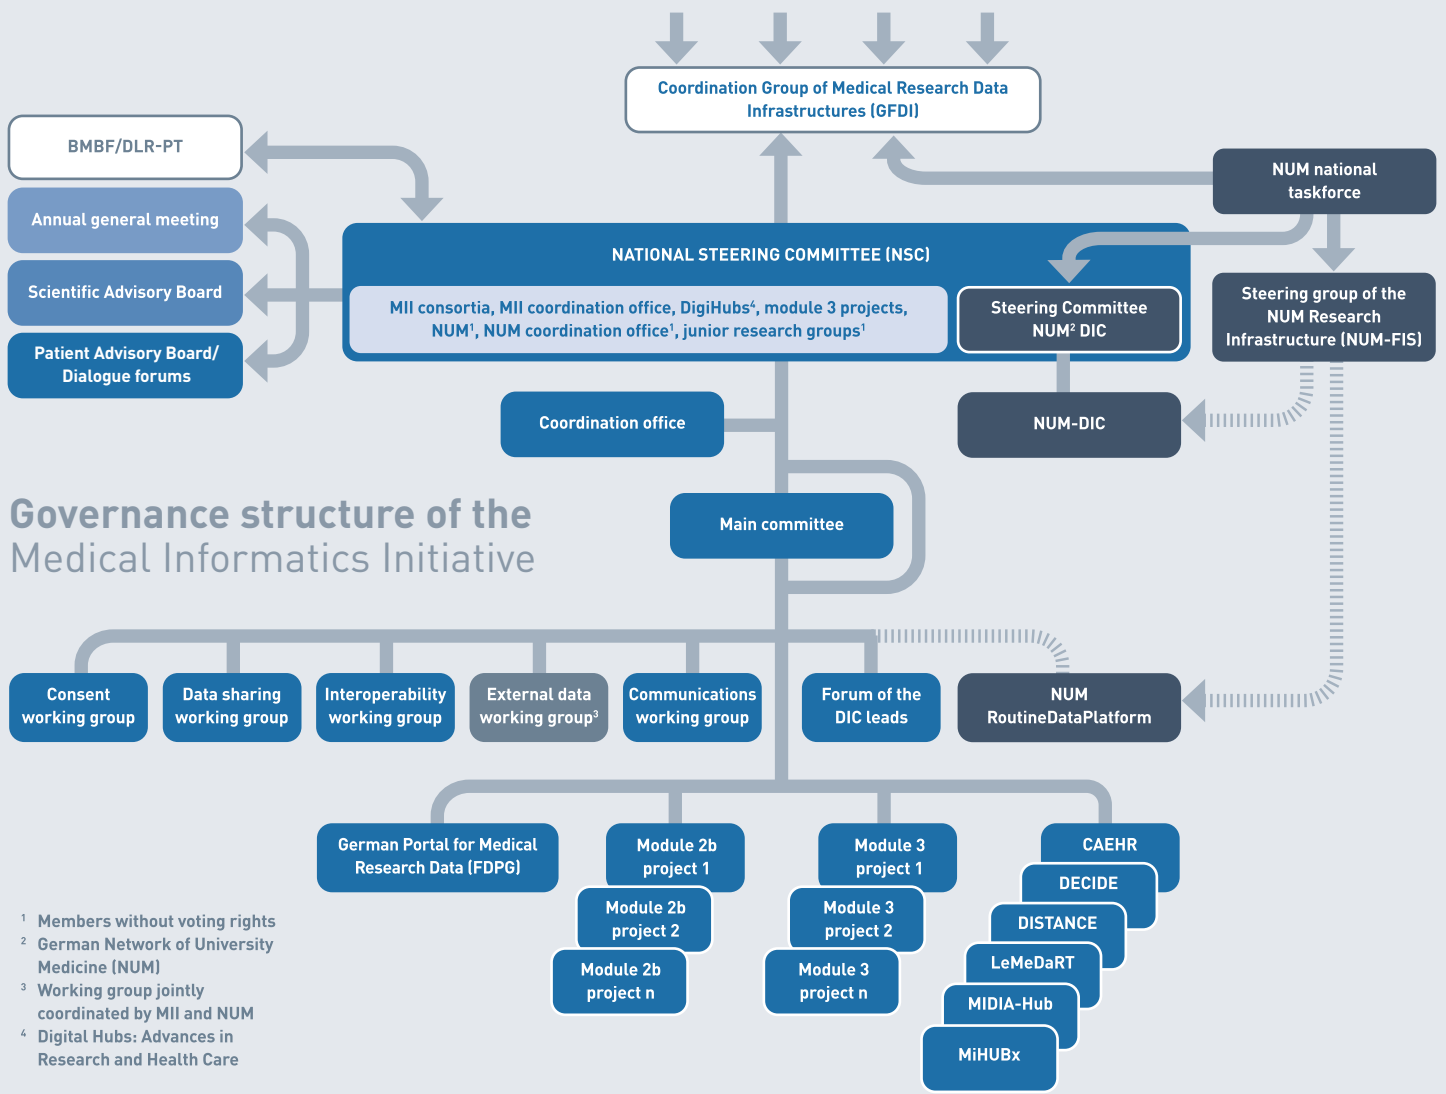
Coordination Group of Medical Research Data Infrastructures (GFDI)

BMBF/DLR-PT

Annual general meeting

Scientific Advisory Board

Patient Advisory Board/ Dialogue forums

NUM national taskforce

NATIONAL STEERING COMMITTEE (NSC)

MII consortia, MII coordination office, DigiHubs$^4$, module 3 projects, NUM$^1$, NUM coordination office$^1$, junior research groups$^1$

Steering Committee NUM$^2$ DIC

Steering group of the NUM Research Infrastructure (NUM-FIS)

Coordination office

NUM-DIC

Governance structure of the
Medical Informatics Initiative

Main committee

Consent working group

Data sharing working group

Interoperability working group

External data working group$^3$

Communications working group

Forum of the DIC leads

NUM RoutineDataPlatform

German Portal for Medical Research Data (FDPG)

Module 2b project 1

Module 2b project 2

Module 2b project n

Module 3 project 1

Module 3 project 2

Module 3 project n

CAEHR

DECIDE

DISTANCE

LeMeDaRT

MIDIA-Hub

MiHUBx

$^1$ Members without voting rights
$^2$ German Network of University Medicine (NUM)
$^3$ Working group jointly coordinated by MII and NUM
$^4$ Digital Hubs: Advances in Research and Health Care